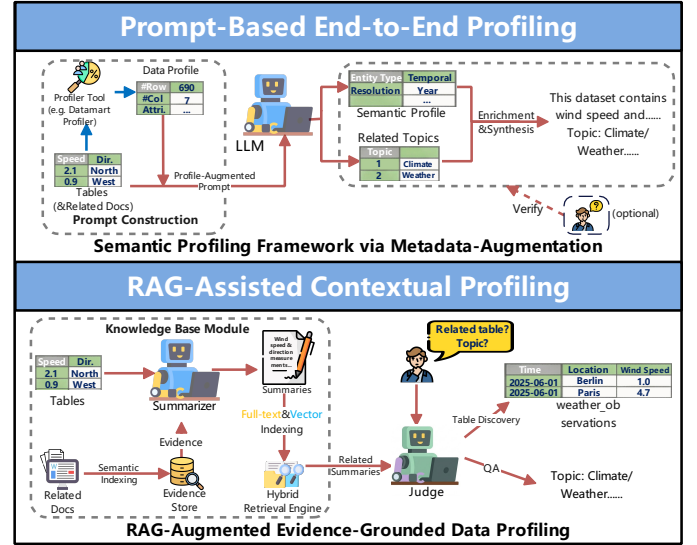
Prompt-Based End-to-End Profiling

Profiler Tool (e.g. Datamart Profiler)

Data Profile

| #Row | 690 |
|---|---|
| #Col | 7 |
| Attri. | ... |

| Speed | Dir. |
|---|---|
| 2.1 | North |
| 0.9 | West |

Tables (&Related Docs)

Prompt Construction

Profile-Augmented Prompt

LLM

| Entity Type | Temporal |
|---|---|
| Resolution | Year |
| | ... |

Semantic Profile

Related Topics

| Topic | |
|---|---|
| 1 | Climate |
| 2 | Weather |

Enrichment &Synthesis

This dataset contains wind speed and...... Topic: Climate/ Weather......

Verify

(optional)

Semantic Profiling Framework via Metadata-Augmentation

RAG-Assisted Contextual Profiling

Knowledge Base Module

| Speed | Dir. |
|---|---|
| 2.1 | North |
| 0.9 | West |

Tables

Summarizer

Wind speed & direction measurements...

Summaries

Full-text&Vector Indexing

Evidence

Related Docs

Semantic Indexing

Evidence Store

Hybrid Retrieval Engine

Related Summaries

Related table? Topic?

Judge

Table Discovery

| Time | Location | Wind Speed |
|---|---|---|
| 2025-06-01 | Berlin | 1.0 |
| 2025-06-01 | Paris | 4.7 |

weather_observations

QA

Topic: Climate/ Weather......

RAG-Augmented Evidence-Grounded Data Profiling